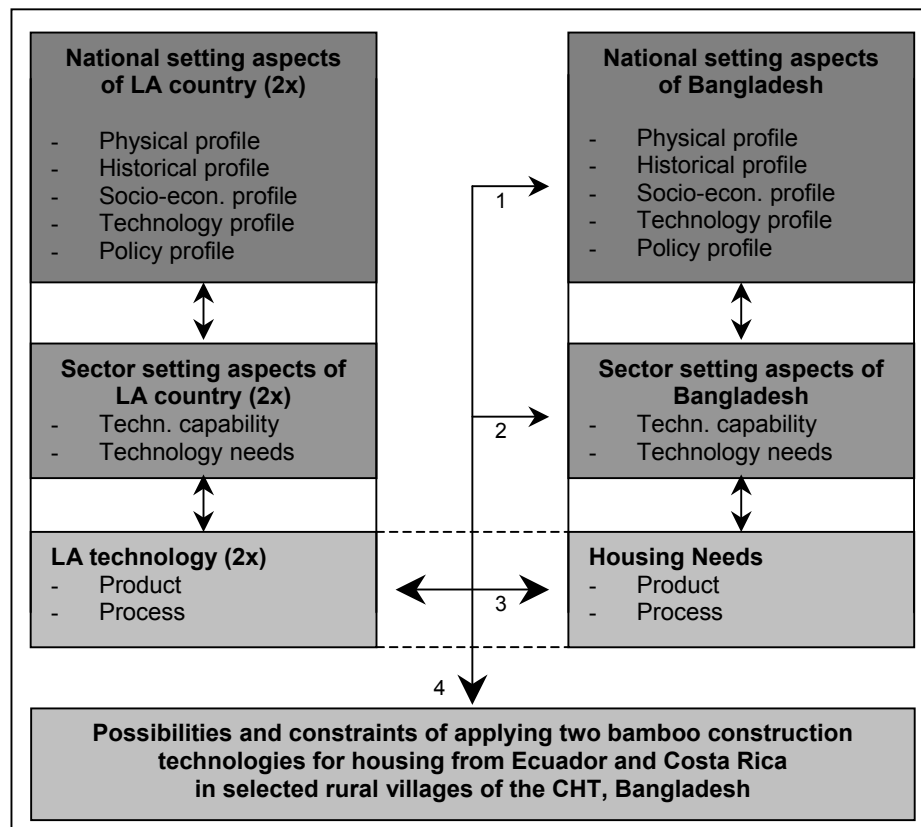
National setting aspects of LA country (2x)

- Physical profile
- Historical profile
- Socio-econ. profile
- Technology profile
- Policy profile

Sector setting aspects of LA country (2x)
- Techn. capability
- Technology needs

LA technology (2x)
- Product
- Process

National setting aspects of Bangladesh

- Physical profile
- Historical profile
- Socio-econ. profile
- Technology profile
- Policy profile

Sector setting aspects of Bangladesh
- Techn. capability
- Technology needs

Housing Needs
- Product
- Process

1

2

3

4

Possibilities and constraints of applying two bamboo construction technologies for housing from Ecuador and Costa Rica in selected rural villages of the CHT, Bangladesh